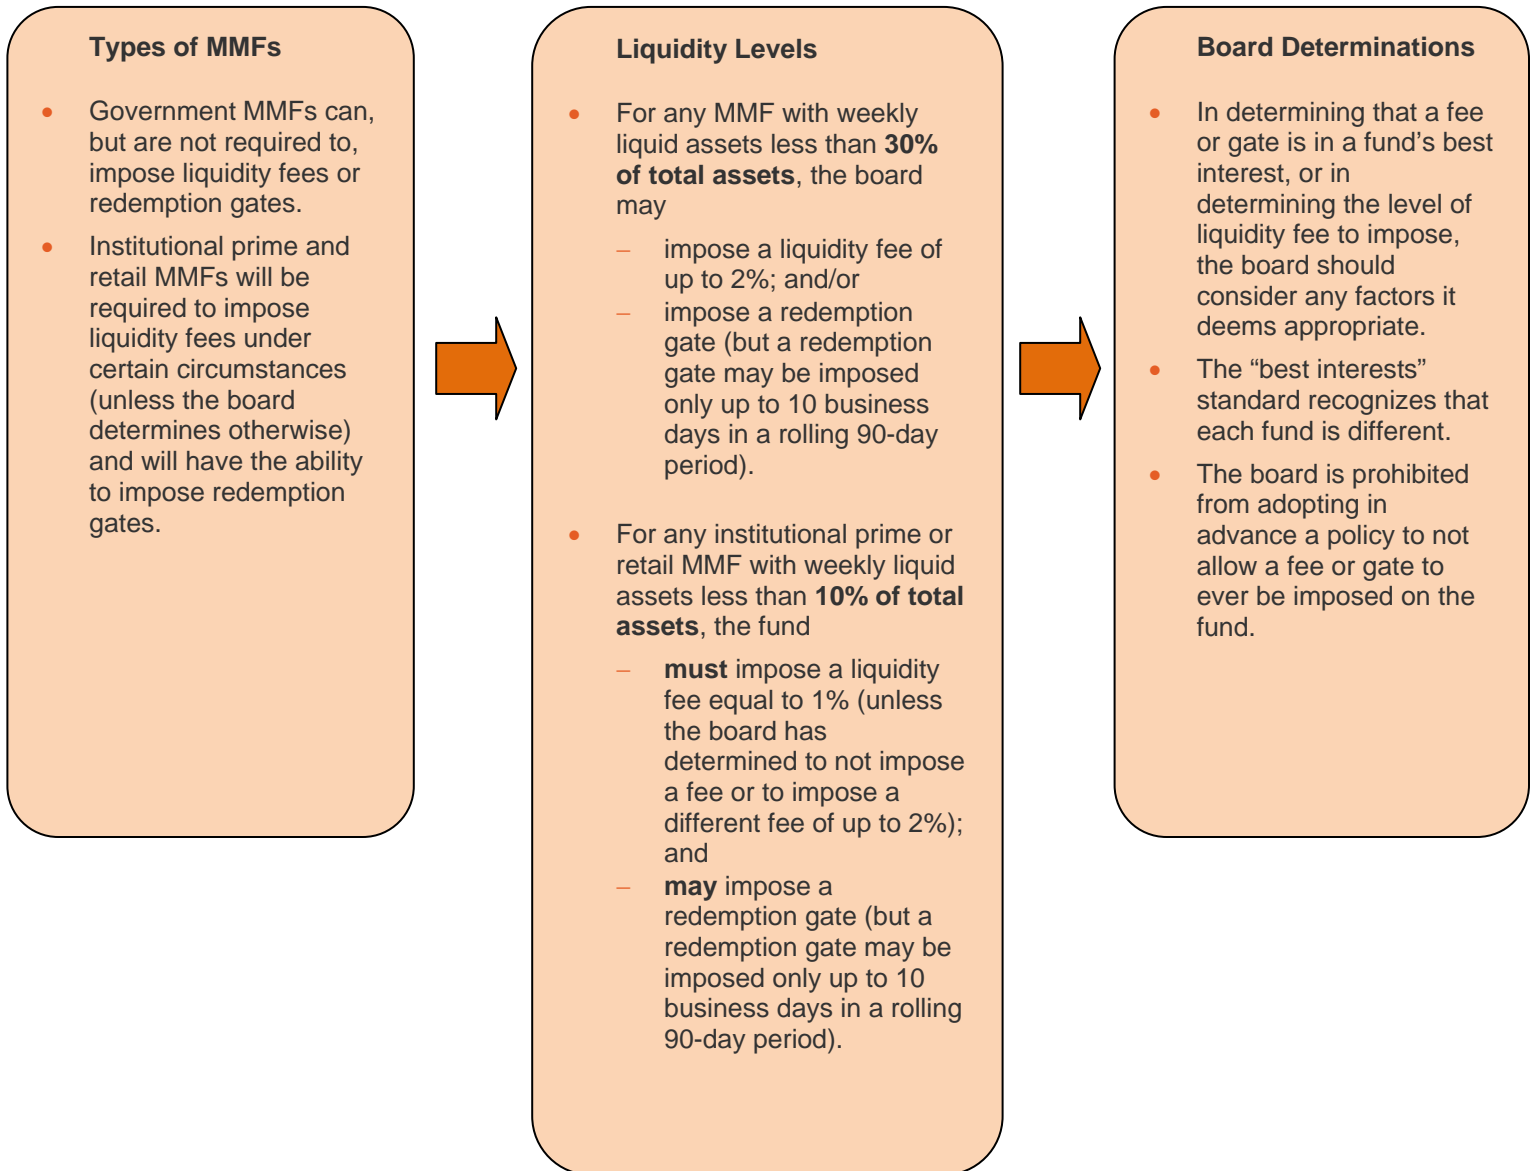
Types of MMFs

- Government MMFs can, but are not required to, impose liquidity fees or redemption gates.
- Institutional prime and retail MMFs will be required to impose liquidity fees under certain circumstances (unless the board determines otherwise) and will have the ability to impose redemption gates.

Liquidity Levels

- For any MMF with weekly liquid assets less than **30% of total assets**, the board may
  – impose a liquidity fee of up to 2%; and/or
  – impose a redemption gate (but a redemption gate may be imposed only up to 10 business days in a rolling 90-day period).

- For any institutional prime or retail MMF with weekly liquid assets less than **10% of total assets**, the fund
  – **must** impose a liquidity fee equal to 1% (unless the board has determined to not impose a fee or to impose a different fee of up to 2%); and
  – **may** impose a redemption gate (but a redemption gate may be imposed only up to 10 business days in a rolling 90-day period).

Board Determinations

- In determining that a fee or gate is in a fund’s best interest, or in determining the level of liquidity fee to impose, the board should consider any factors it deems appropriate.
- The “best interests” standard recognizes that each fund is different.
- The board is prohibited from adopting in advance a policy to not allow a fee or gate to ever be imposed on the fund.